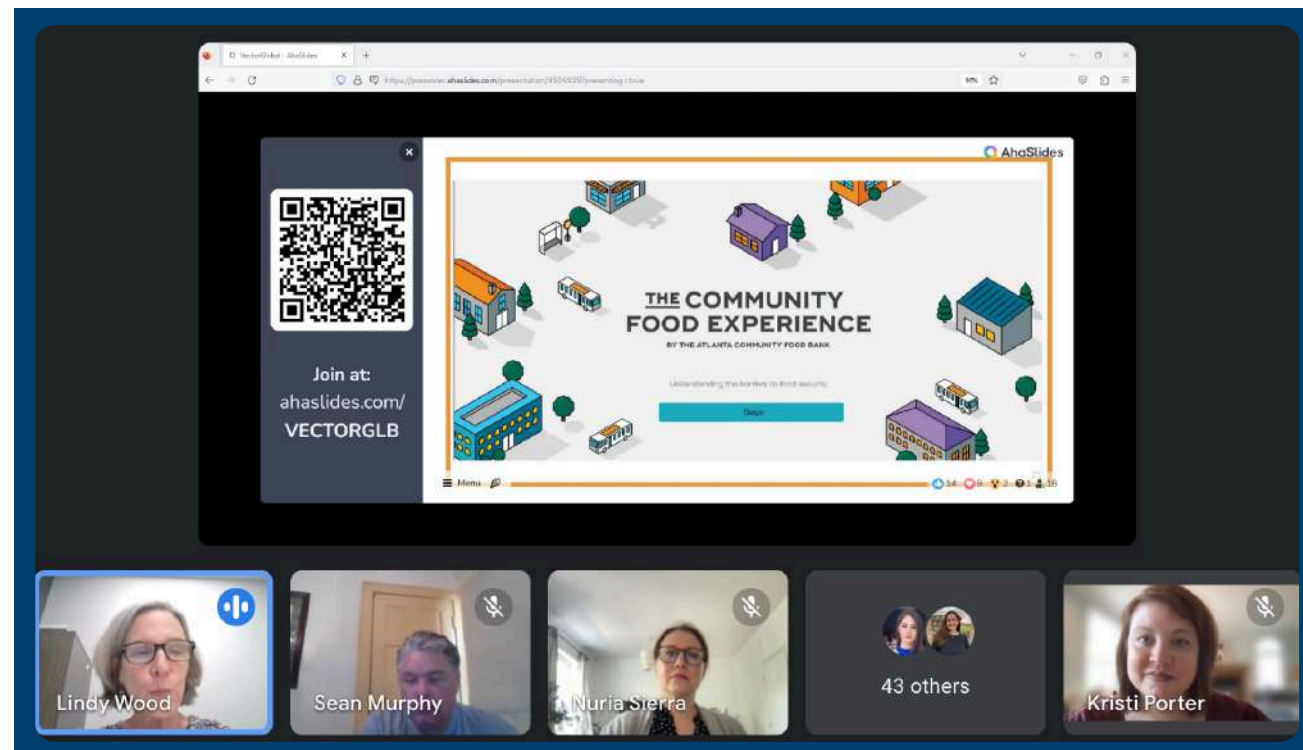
VectorGlobal - AhaSlides

https://presenter.ahaslides.com/presentation/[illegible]

AhaSlides

Join at:
ahaslides.com/
VECTORGLB

THE COMMUNITY FOOD EXPERIENCE

BY THE ATLANTA COMMUNITY FOOD BANK

Understanding the barriers to food security

Begin

Menu

14 9 2 1 16

Lindy Wood

Sean Murphy

Nuria Sierra

43 others

Kristi Porter